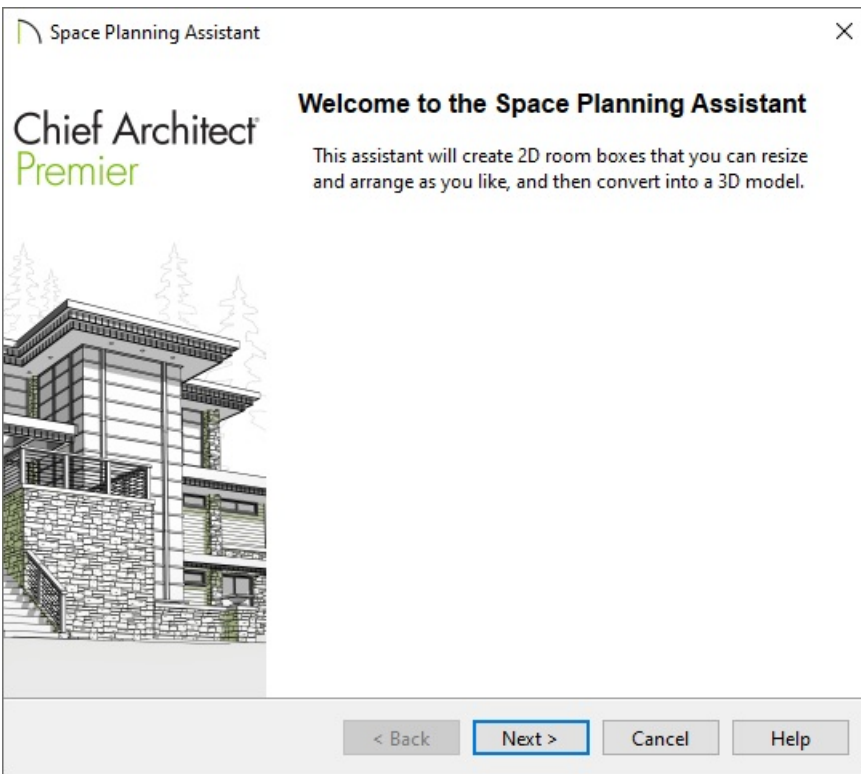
Space Planning Assistant

×

Chief Architect®
Premier

Welcome to the Space Planning Assistant

This assistant will create 2D room boxes that you can resize and arrange as you like, and then convert into a 3D model.

< Back

Next >

Cancel

Help